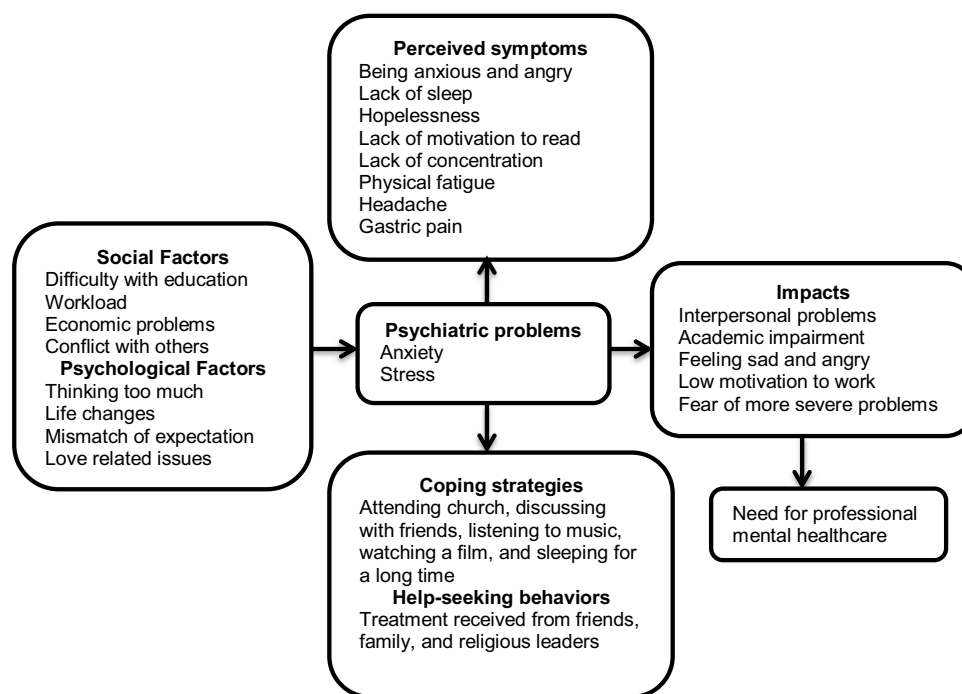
Perceived symptoms
Being anxious and angry
Lack of sleep
Hopelessness
Lack of motivation to read
Lack of concentration
Physical fatigue
Headache
Gastric pain

Social Factors
Difficulty with education
Workload
Economic problems
Conflict with others
Psychological Factors
Thinking too much
Life changes
Mismatch of expectation
Love related issues

Psychiatric problems
Anxiety
Stress

Impacts
Interpersonal problems
Academic impairment
Feeling sad and angry
Low motivation to work
Fear of more severe problems

Need for professional mental healthcare

Coping strategies
Attending church, discussing with friends, listening to music, watching a film, and sleeping for a long time
Help-seeking behaviors
Treatment received from friends, family, and religious leaders